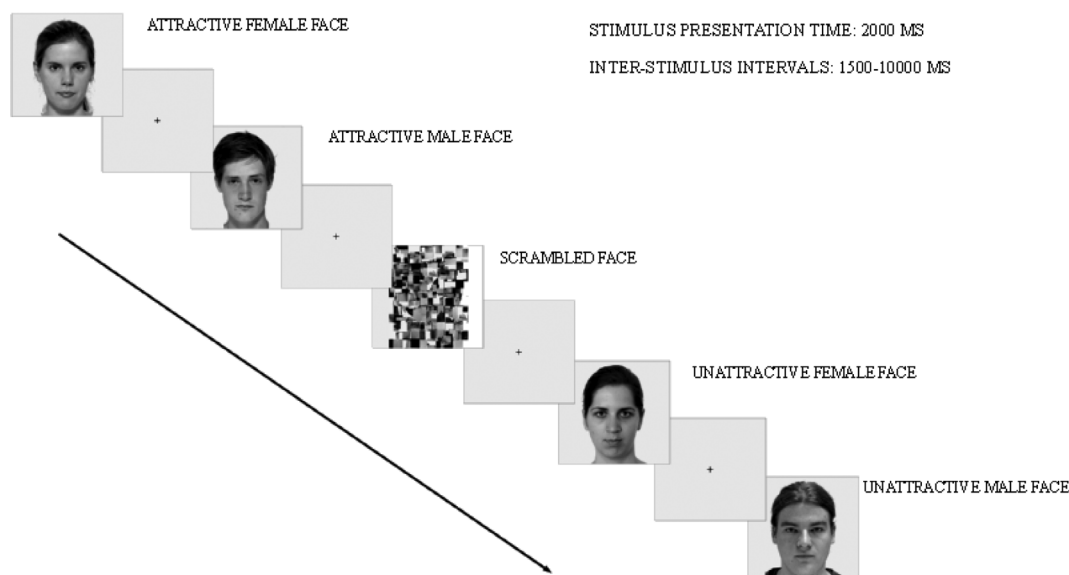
ATTRACTIVE FEMALE FACE

STIMULUS PRESENTATION TIME: 2000 MS

INTER-STIMULUS INTERVALS: 1500-10000 MS

+

ATTRACTIVE MALE FACE

+

SCRAMBLED FACE

+

UNATTRACTIVE FEMALE FACE

+

UNATTRACTIVE MALE FACE